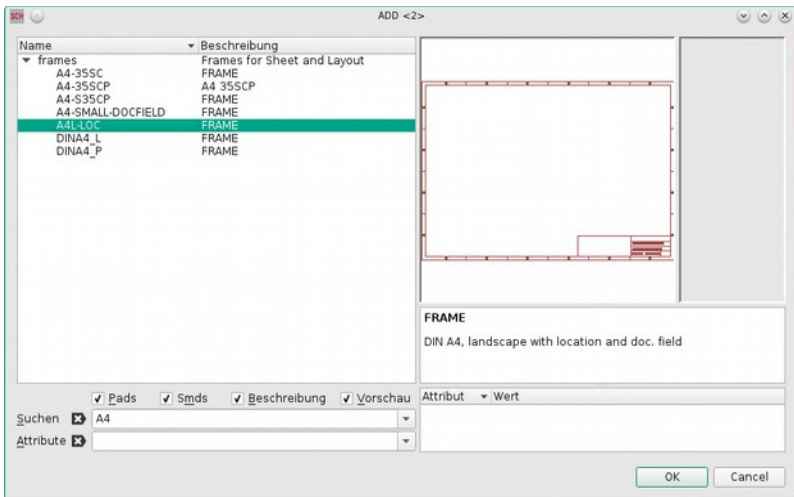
SCH ADD <2>

| Name | Beschreibung |
|---|---|
| frames | Frames for Sheet and Layout |
| A4-35SC | FRAME |
| A4-35SCP | A4 35SCP |
| A4-S35CP | FRAME |
| A4-SMALL-DOCFIELD | FRAME |
| A4L-LOC | FRAME |
| DINA4_L | FRAME |
| DINA4_P | FRAME |

FRAME

DIN A4, landscape with location and doc. field

Pads Smds Beschreibung Vorschau

Attribut Wert

Suchen A4

Attribute

OK Cancel